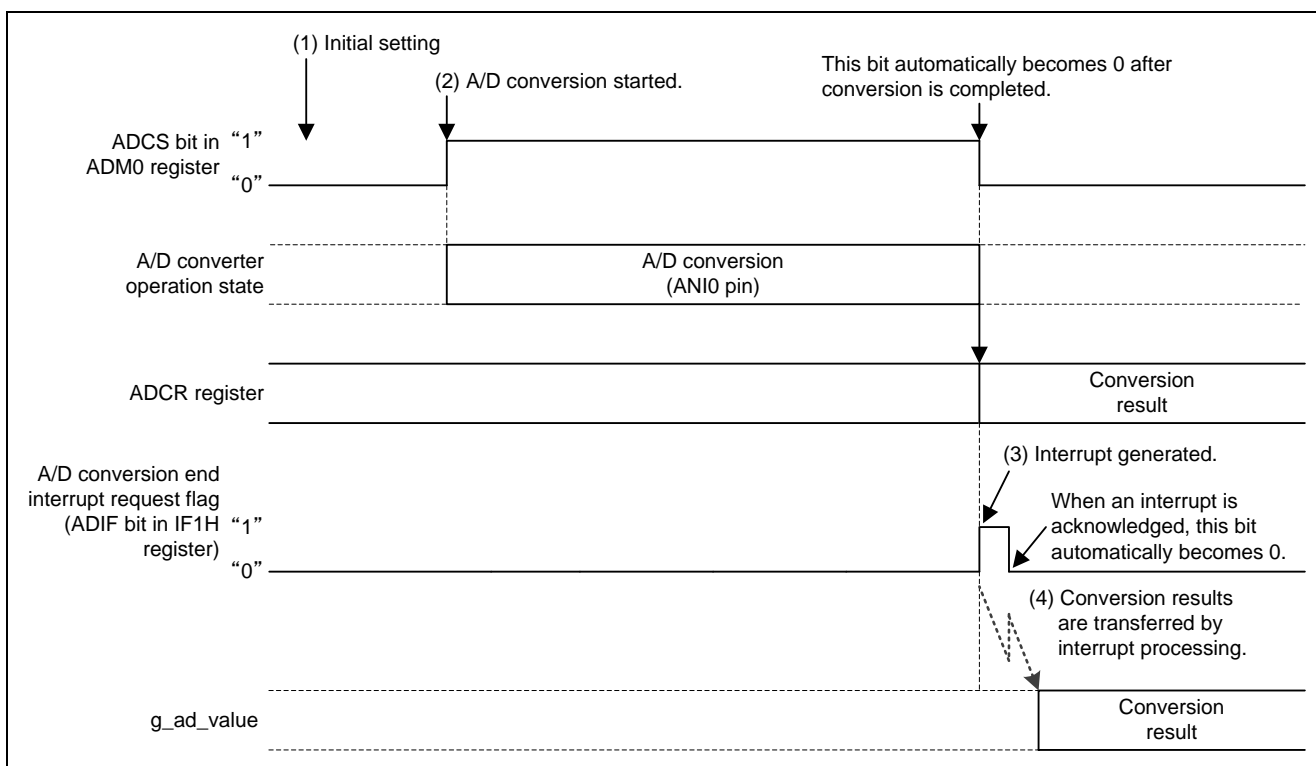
(1) Initial setting

(2) A/D conversion started.

This bit automatically becomes 0 after conversion is completed.

ADCS bit in ADM0 register “1” “0”

A/D converter operation state

A/D conversion (ANI0 pin)

ADCR register

Conversion result

A/D conversion end interrupt request flag (ADIF bit in IF1H register) “1” “0”

(3) Interrupt generated.

When an interrupt is acknowledged, this bit automatically becomes 0.

(4) Conversion results are transferred by interrupt processing.

g_ad_value

Conversion result